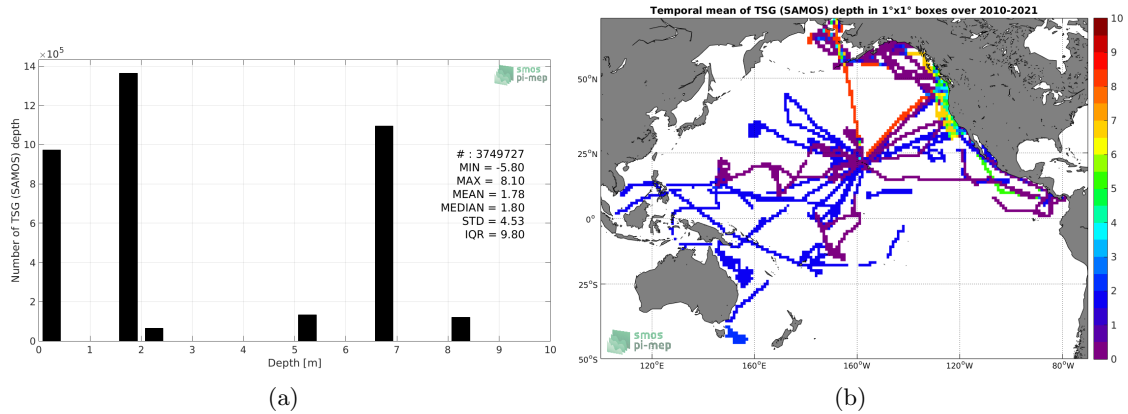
$\times 10^5$

smos
pi-mep

Number of TSG (SAMOS) depth

14
12
10
8
6
4
2
0

# : 3749727
MIN = -5.80
MAX = 8.10
MEAN = 1.78
MEDIAN = 1.80
STD = 4.53
IQR = 9.80

0 1 2 3 4 5 6 7 8 9 10
Depth [m]

(a)

Temporal mean of TSG (SAMOS) depth in 1°x1° boxes over 2010-2021

50°N
25°N
0°
25°S
50°S

120°E 160°E 160°W 120°W 80°W

smos
pi-mep

10
9
8
7
6
5
4
3
2
1
0

(b)